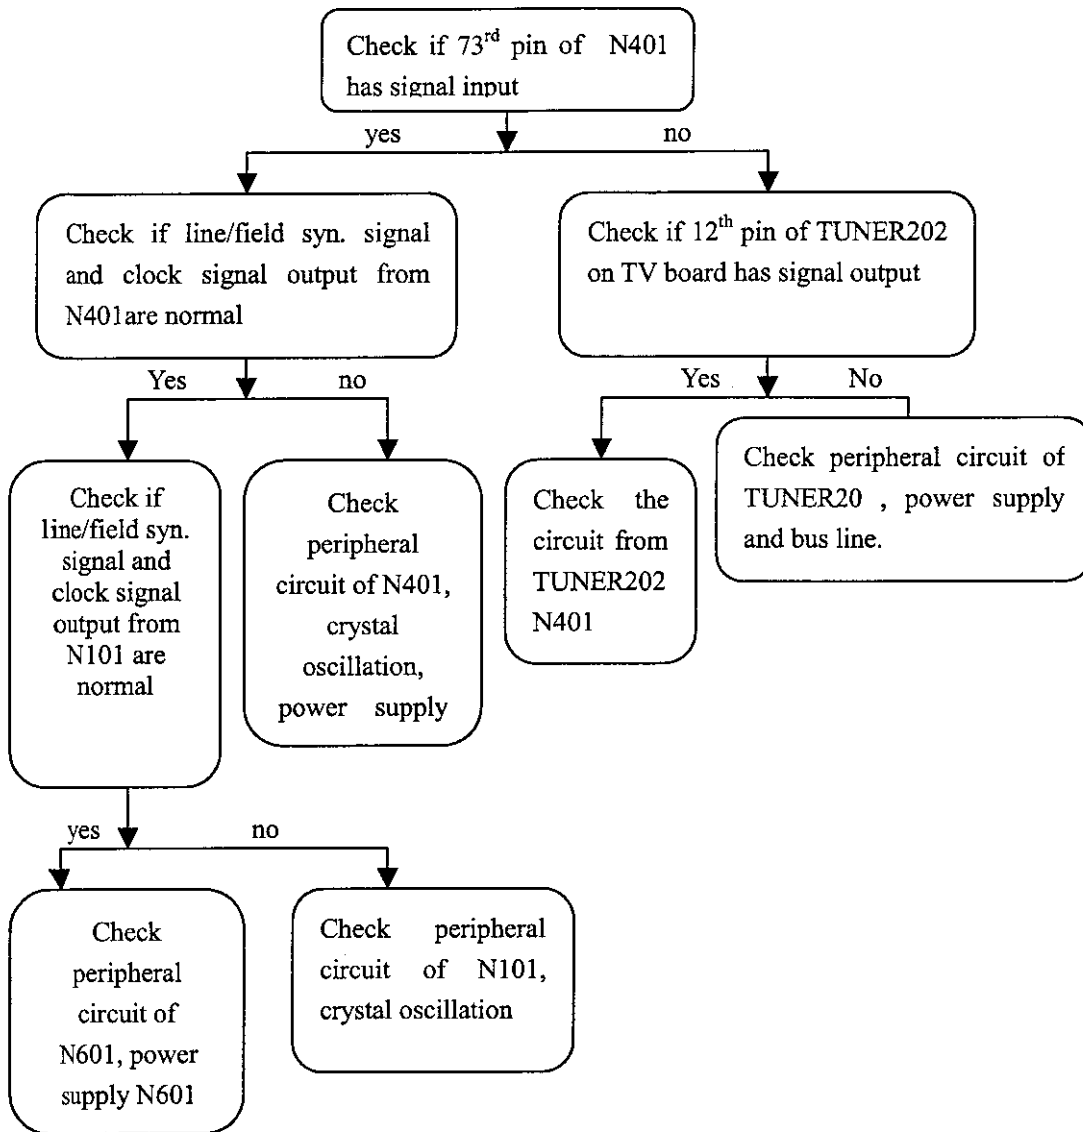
Check if 73$^{rd}$ pin of N401 has signal input

yes

no

Check if line/field syn. signal and clock signal output from N401are normal

Check if 12$^{th}$ pin of TUNER202 on TV board has signal output

Yes

no

Yes

No

Check if line/field syn. signal and clock signal output from N101 are normal

Check peripheral circuit of N401, crystal oscillation, power supply

Check the circuit from TUNER202 N401

Check peripheral circuit of TUNER20 , power supply and bus line.

yes

no

Check peripheral circuit of N601, power supply N601

Check peripheral circuit of N101, crystal oscillation